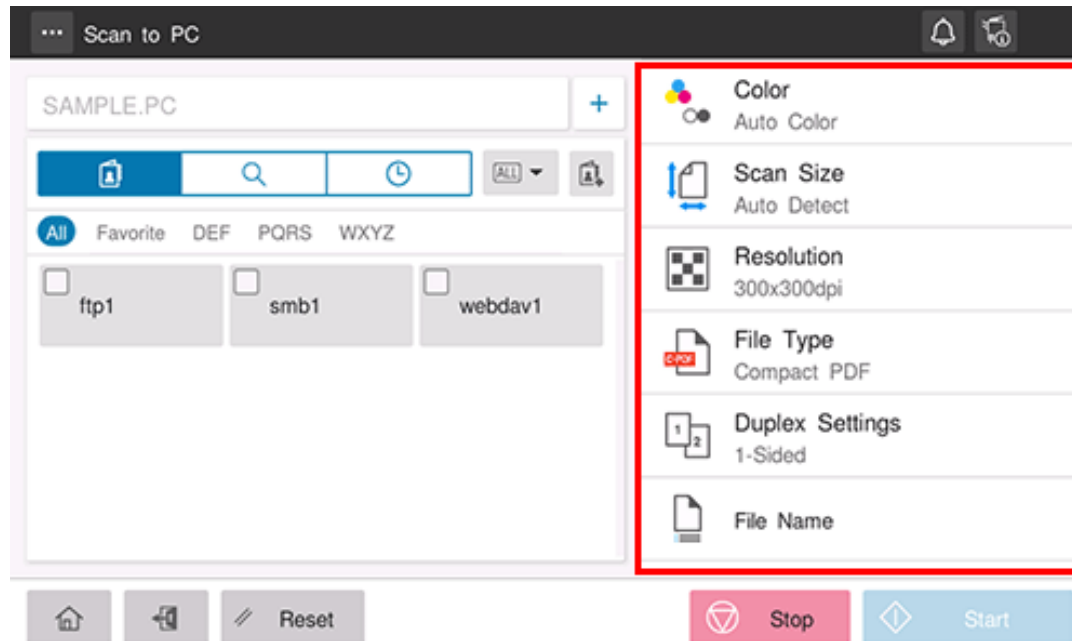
Scan to PC

SAMPLE.PC

+

ALL

All Favorite DEF PQRS WXYZ

ftp1

smb1

webdav1

Color
Auto Color

Scan Size
Auto Detect

Resolution
300x300dpi

File Type
Compact PDF

Duplex Settings
1-Sided

File Name

Reset

Stop

Start